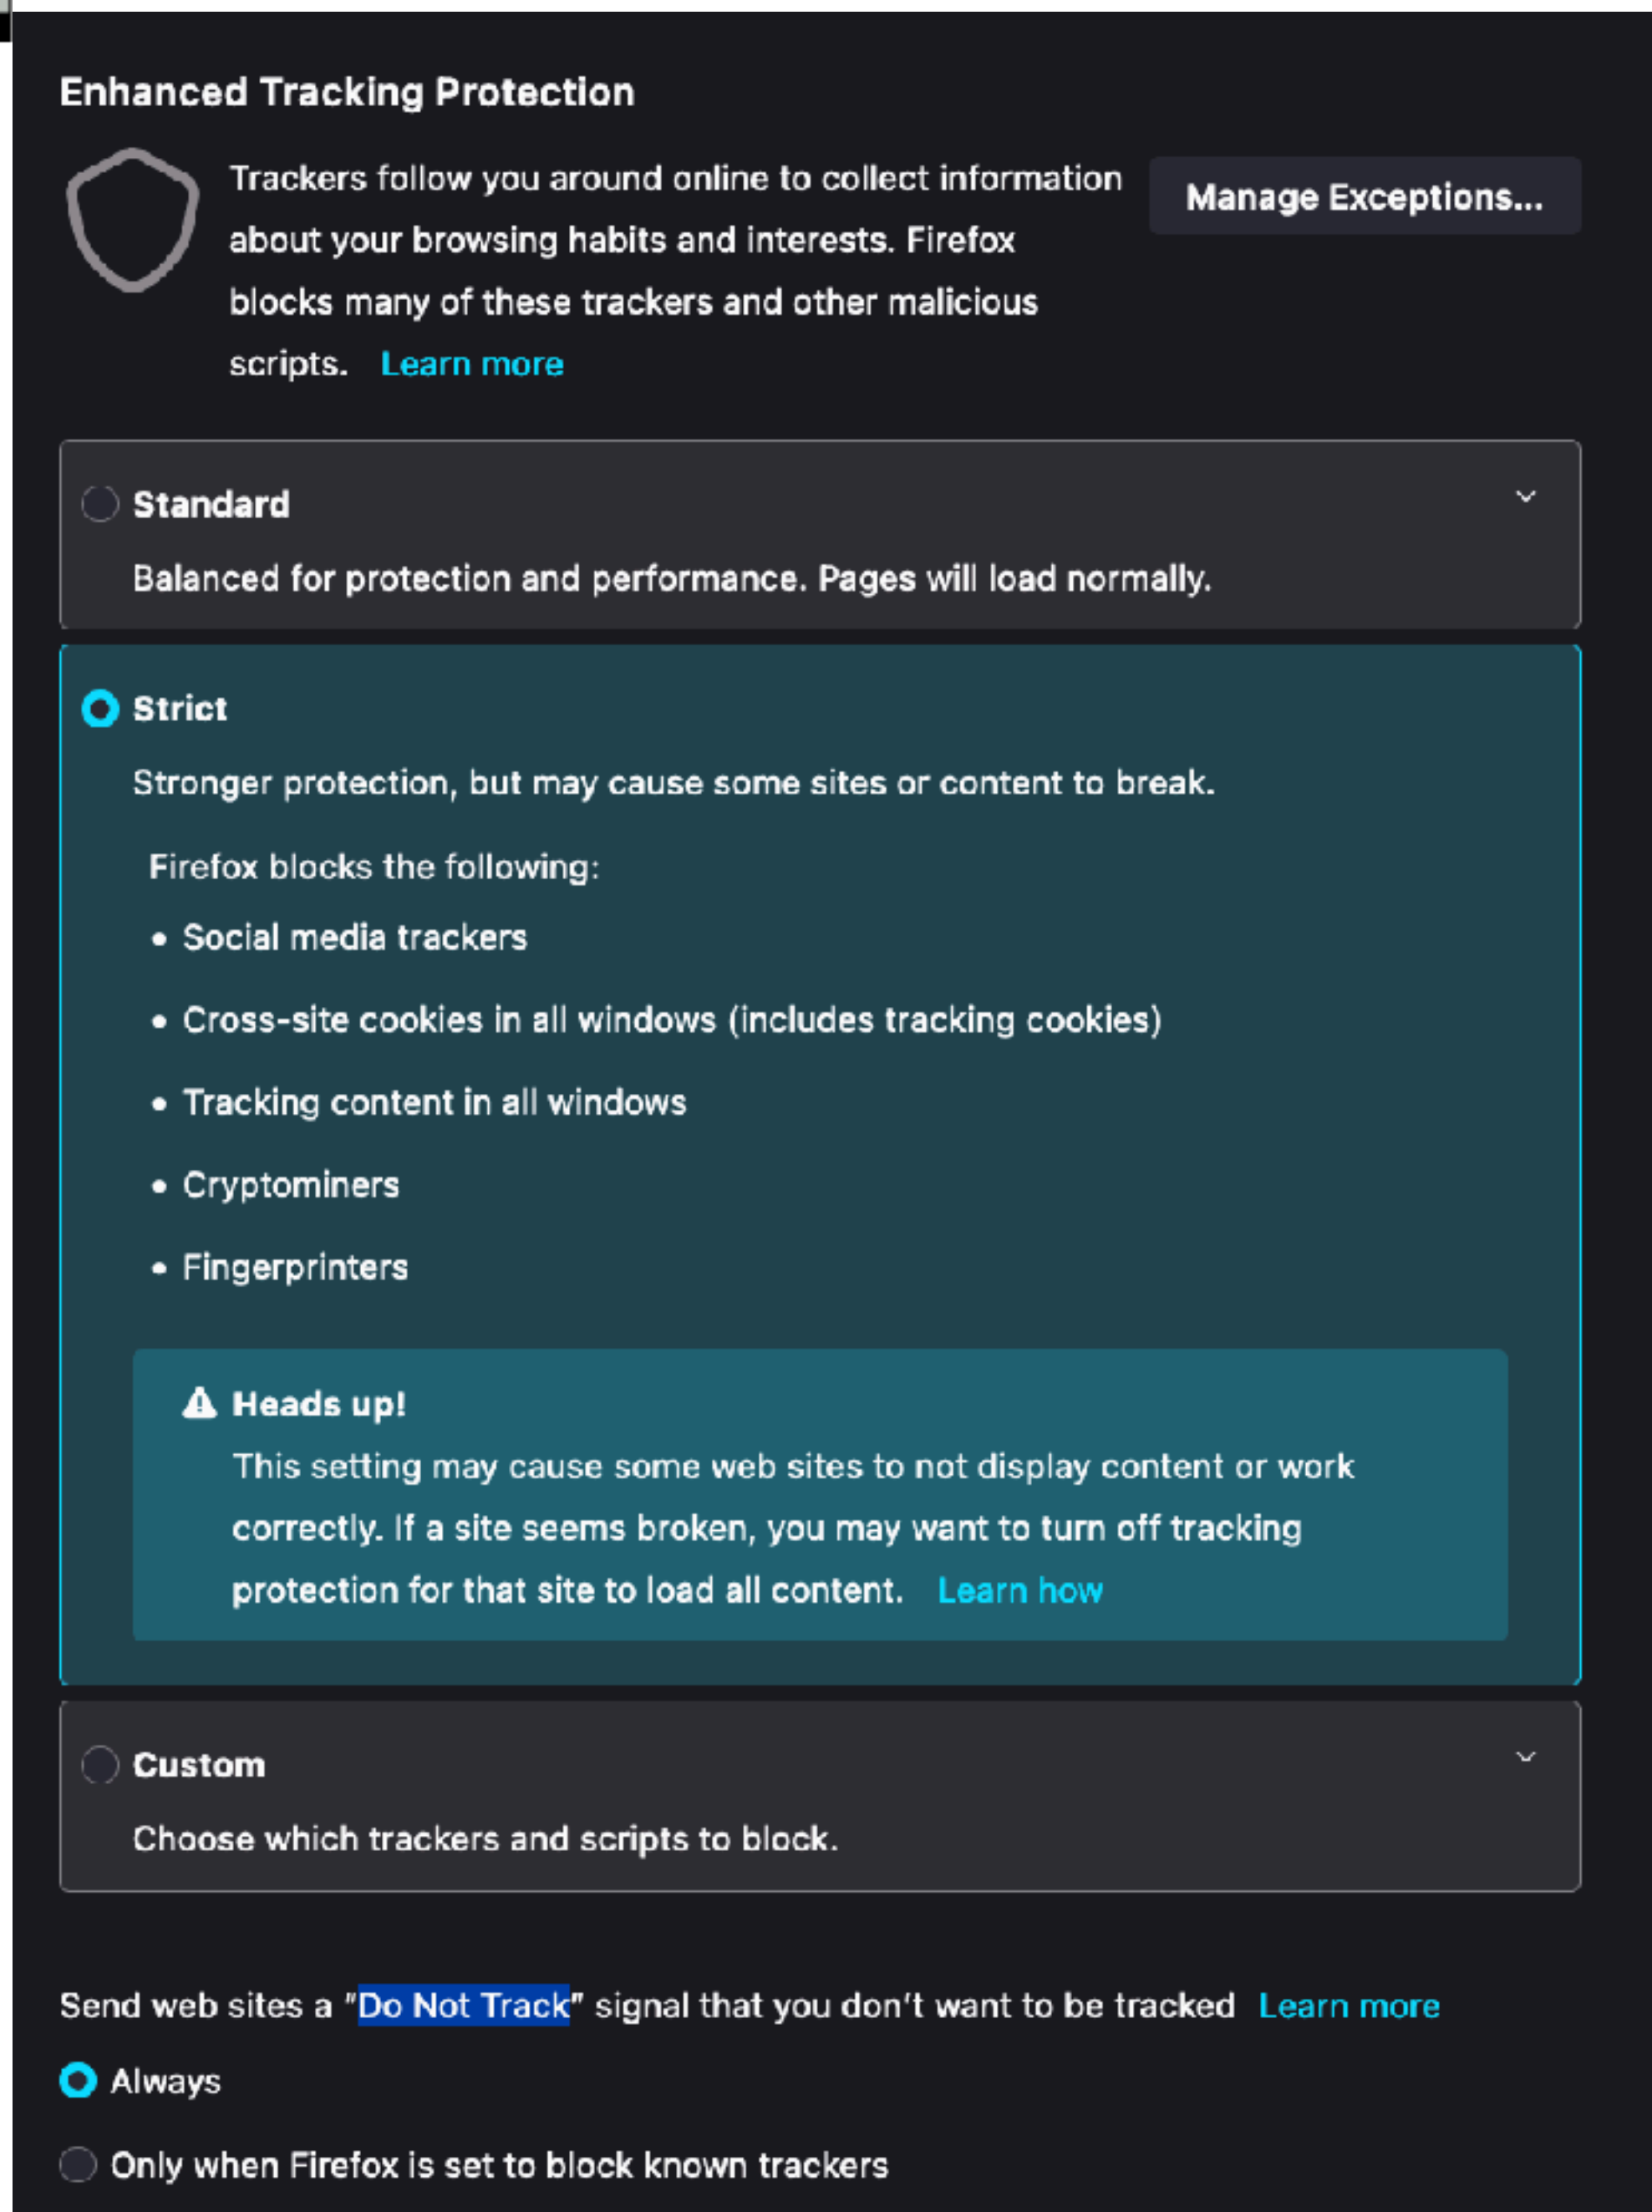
Enhanced Tracking Protection

Trackers follow you around online to collect information about your browsing habits and interests. Firefox blocks many of these trackers and other malicious scripts. Learn more

Manage Exceptions...

Standard

Balanced for protection and performance. Pages will load normally.

Strict

Stronger protection, but may cause some sites or content to break.

Firefox blocks the following:

- Social media trackers
- Cross-site cookies in all windows (includes tracking cookies)
- Tracking content in all windows
- Cryptominers
- Fingerprinters

Heads up!
This setting may cause some web sites to not display content or work correctly. If a site seems broken, you may want to turn off tracking protection for that site to load all content. Learn how

Custom

Choose which trackers and scripts to block.

Send web sites a "Do Not Track" signal that you don't want to be tracked Learn more

Always

Only when Firefox is set to block known trackers